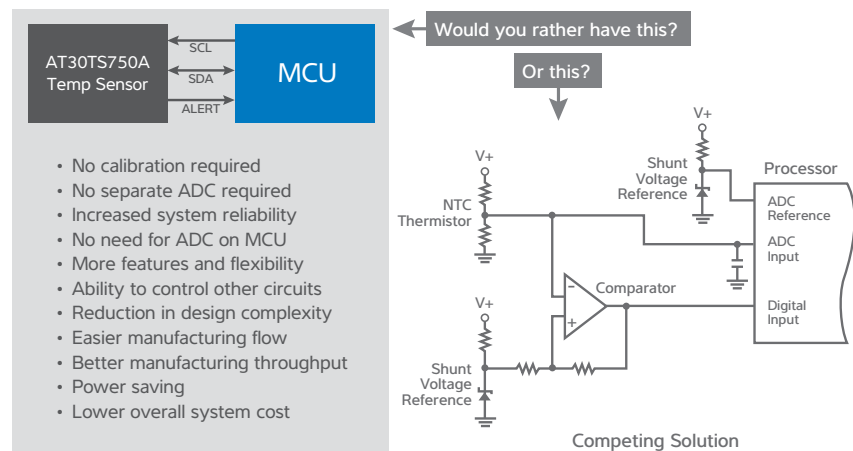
AT30TS750A
Temp Sensor

SCL
SDA
ALERT

MCU

Would you rather have this?

Or this?

• No calibration required
• No separate ADC required
• Increased system reliability
• No need for ADC on MCU
• More features and flexibility
• Ability to control other circuits
• Reduction in design complexity
• Easier manufacturing flow
• Better manufacturing throughput
• Power saving
• Lower overall system cost

V+
Shunt
Voltage
Reference

Processor

V+
NTC
Thermistor

ADC
Reference

ADC
Input

Comparator
−
+

Digital
Input

V+
Shunt
Voltage
Reference

Competing Solution